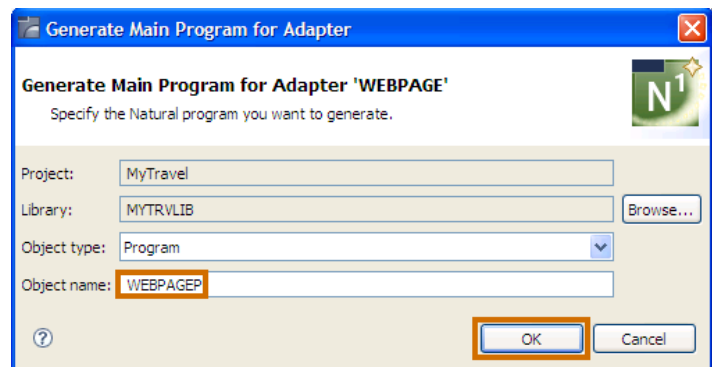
Generate Main Program for Adapter

Generate Main Program for Adapter 'WEBPAGE'

Specify the Natural program you want to generate.

N1

Project: MyTravel

Library: MYTRVLIB

Browse...

Object type: Program

Object name: WEBPAGEP

?

OK

Cancel